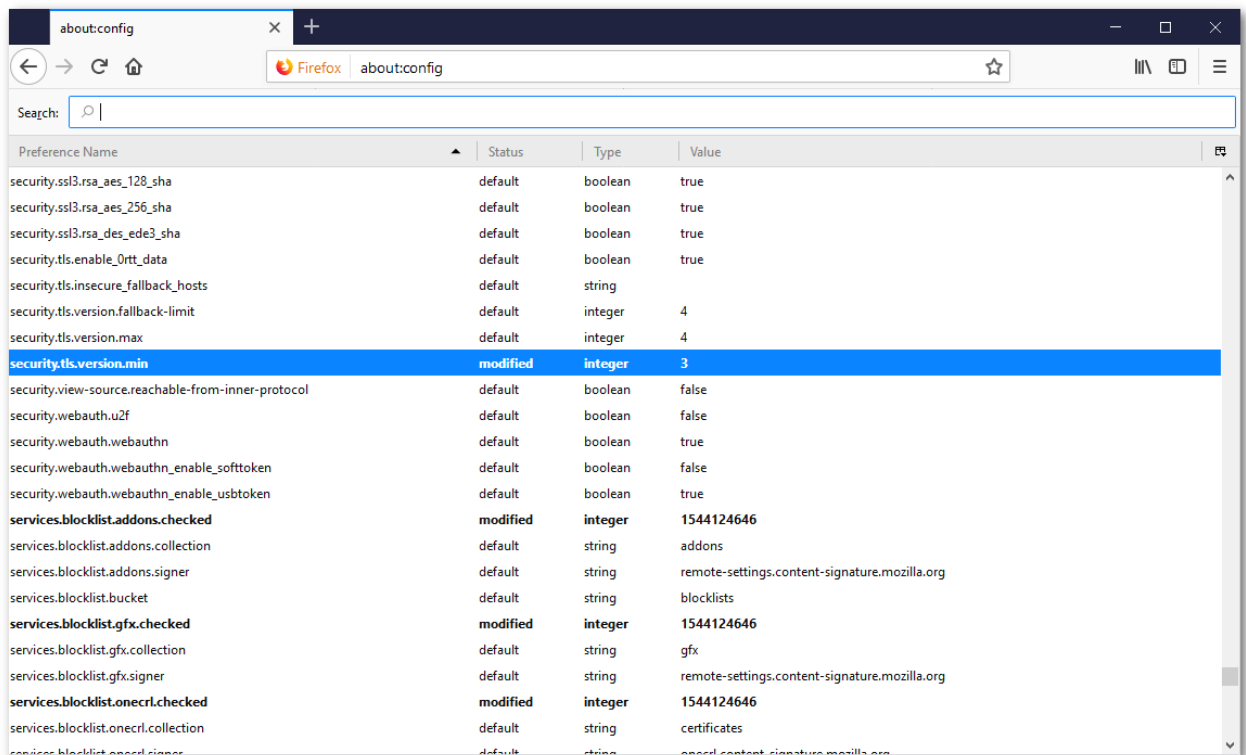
about:config

Firefox about:config

Search:

| Preference Name | Status | Type | Value |
|---|---|---|---|
| security.ssl3.rsa_aes_128_sha | default | boolean | true |
| security.ssl3.rsa_aes_256_sha | default | boolean | true |
| security.ssl3.rsa_des_ede3_sha | default | boolean | true |
| security.tls.enable_0rtt_data | default | boolean | true |
| security.tls.insecure_fallback_hosts | default | string | |
| security.tls.version.fallback-limit | default | integer | 4 |
| security.tls.version.max | default | integer | 4 |
| **security.tls.version.min** | **modified** | **integer** | **3** |
| security.view-source.reachable-from-inner-protocol | default | boolean | false |
| security.webauth.u2f | default | boolean | false |
| security.webauth.webauthn | default | boolean | true |
| security.webauth.webauthn_enable_softtoken | default | boolean | false |
| security.webauth.webauthn_enable_usbtoken | default | boolean | true |
| **services.blocklist.addons.checked** | **modified** | **integer** | **1544124646** |
| services.blocklist.addons.collection | default | string | addons |
| services.blocklist.addons.signer | default | string | remote-settings.content-signature.mozilla.org |
| services.blocklist.bucket | default | string | blocklists |
| **services.blocklist.gfx.checked** | **modified** | **integer** | **1544124646** |
| services.blocklist.gfx.collection | default | string | gfx |
| services.blocklist.gfx.signer | default | string | remote-settings.content-signature.mozilla.org |
| **services.blocklist.onecrl.checked** | **modified** | **integer** | **1544124646** |
| services.blocklist.onecrl.collection | default | string | certificates |
| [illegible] | default | string | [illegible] |